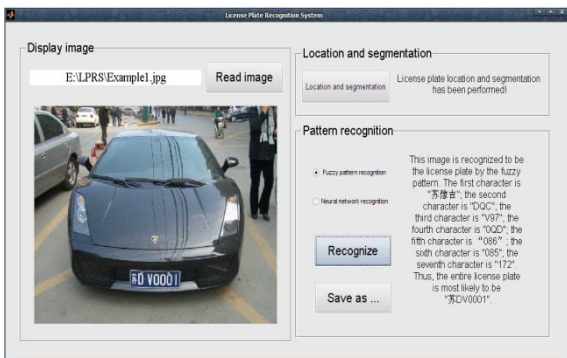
License Plate Recognition System

Display image

E:\LPRS\Example1.jpg

Read image

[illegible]D V0001

Location and segmentation

Location and segmentation

License plate location and segmentation has been performed!

Pattern recognition

Fuzzy pattern recognition

Neural network recognition

Recognize

Save as ...

This image is recognized to be the license plate by the fuzzy pattern. The first character is "苏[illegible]" the second character is "DQC"; the third character is "V97"; the fourth character is "0QD"; the fifth character is "086"; the sixth character is "085"; the seventh character is "172". Thus, the entire license plate is most likely to be "苏DV0001".